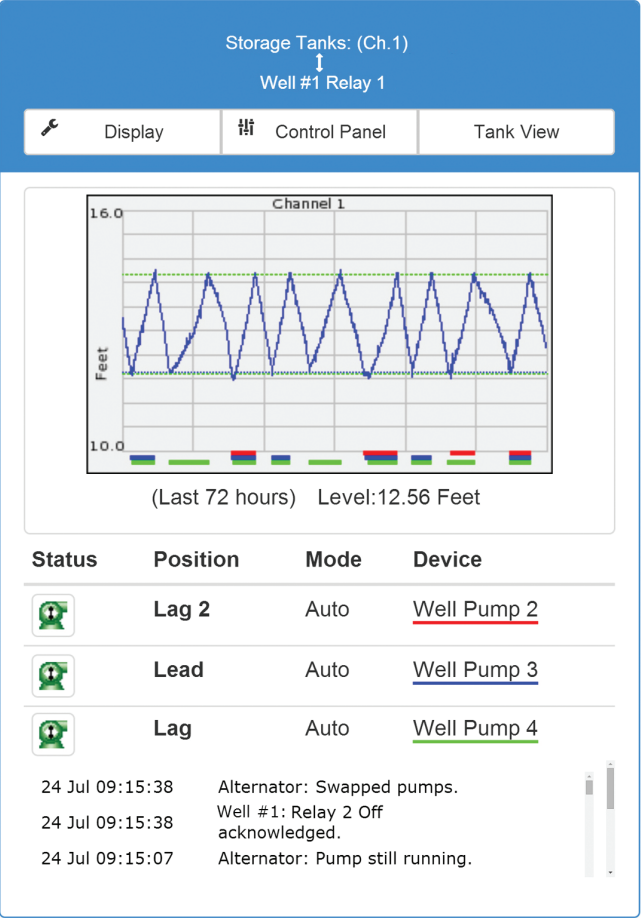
Storage Tanks: (Ch.1)
↕
Well #1 Relay 1

Display | Control Panel | Tank View

Channel 1
16.0
Feet
10.0

(Last 72 hours) Level:12.56 Feet

| Status | Position | Mode | Device |
|---|---|---|---|
| | Lag 2 | Auto | Well Pump 2 |
| | Lead | Auto | Well Pump 3 |
| | Lag | Auto | Well Pump 4 |

24 Jul 09:15:38 Alternator: Swapped pumps.
24 Jul 09:15:38 Well #1: Relay 2 Off acknowledged.
24 Jul 09:15:07 Alternator: Pump still running.